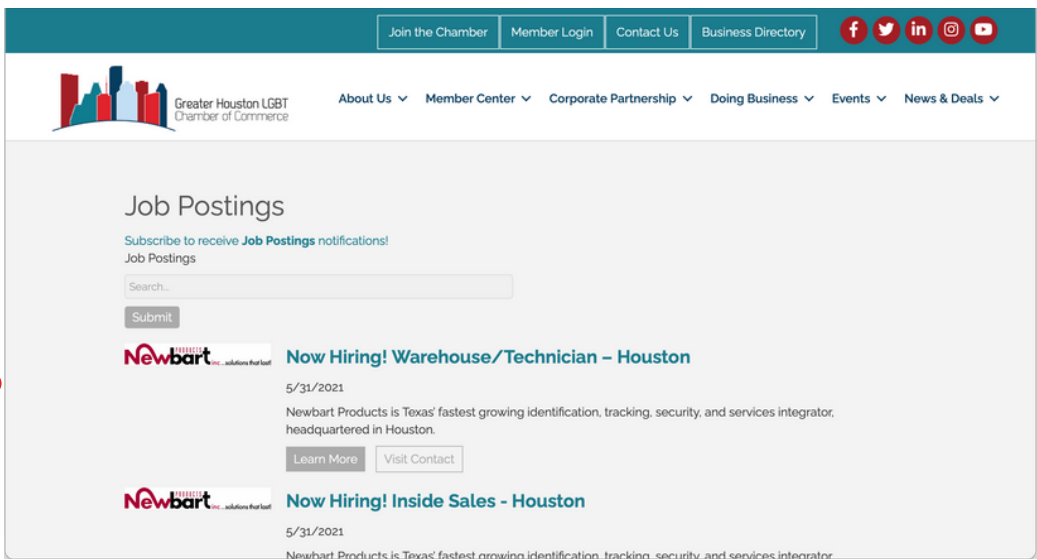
Join the Chamber | Member Login | Contact Us | Business Directory

Greater Houston LGBT Chamber of Commerce

About Us | Member Center | Corporate Partnership | Doing Business | Events | News & Deals

Job Postings

Subscribe to receive **Job Postings** notifications!

Job Postings

Search...

Submit

Newbart PRODUCTS inc ...solutions that last!

Now Hiring! Warehouse/Technician – Houston

5/31/2021

Newbart Products is Texas' fastest growing identification, tracking, security, and services integrator, headquartered in Houston.

Learn More | Visit Contact

Newbart PRODUCTS inc ...solutions that last!

Now Hiring! Inside Sales - Houston

5/31/2021

Newbart Products is Texas' fastest growing identification, tracking, security, and services integrator, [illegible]